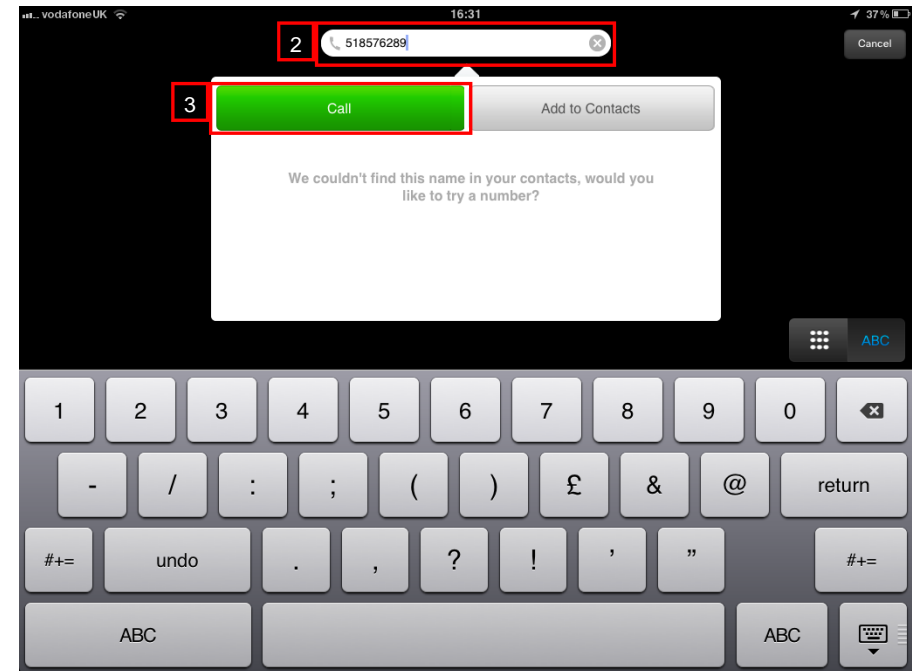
vodafoneUK 16:31 37 %

2 518576289

Cancel

3 Call Add to Contacts

We couldn't find this name in your contacts, would you like to try a number?

ABC

1 2 3 4 5 6 7 8 9 0

- / : ; ( ) £ & @ return

#+= undo . , ? ! ' " #+=

ABC ABC